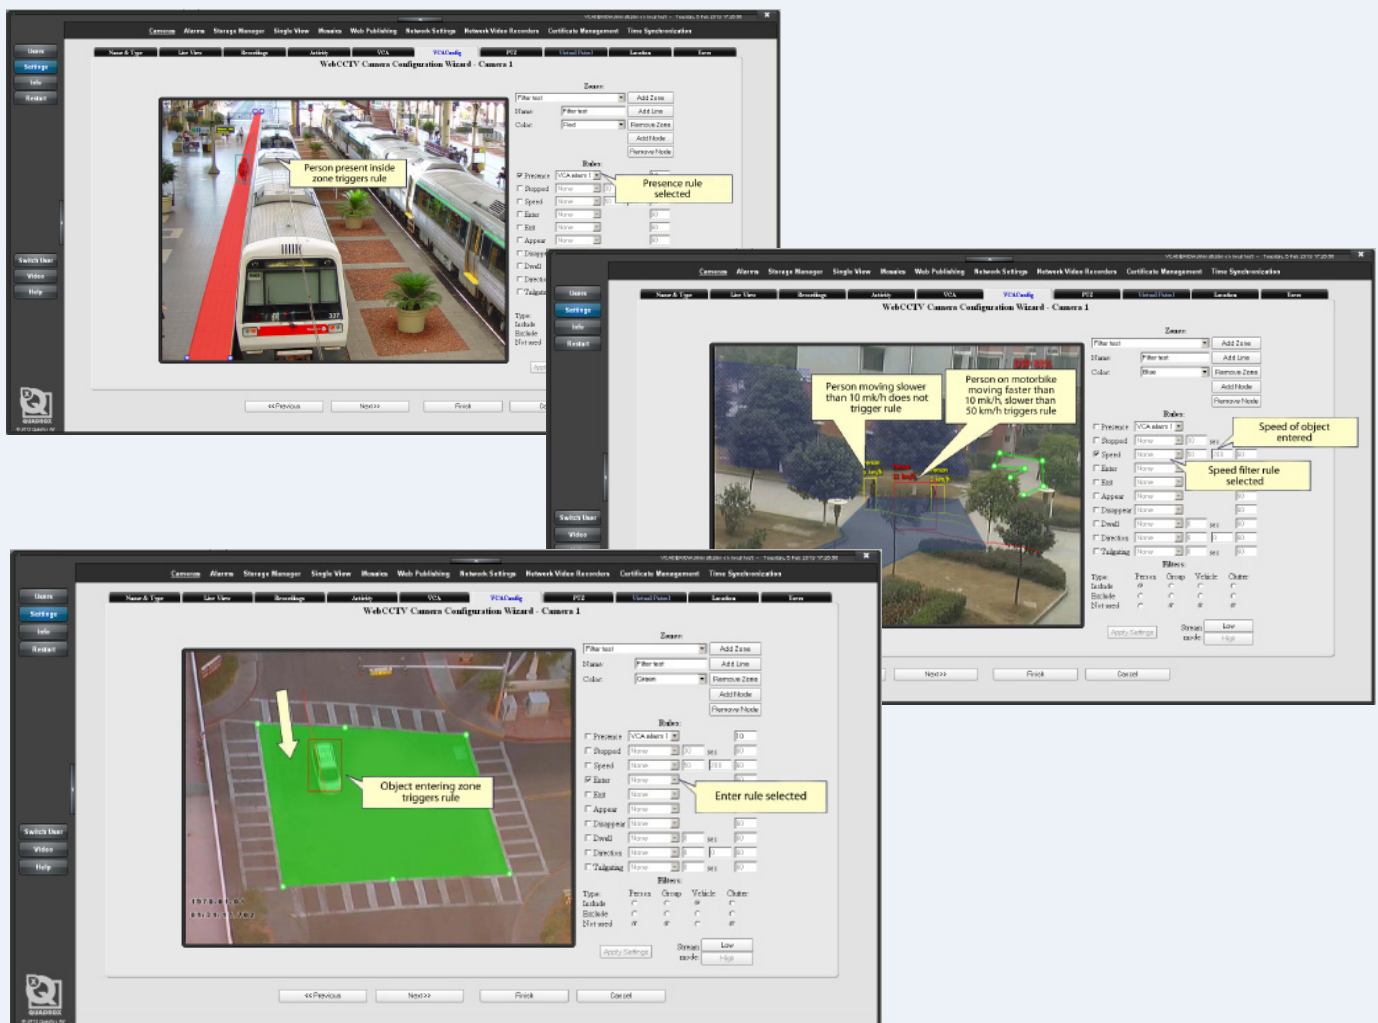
Cameras Alarms Storage Manager Single View Mosaics Web Publishing Network Settings Network Video Recorders Certificate Management Time Synchronisation

Users
Settings
Info
Restart

Name & Type Live View Recordings Activity VCA VCAConfig PTZ Virtual Patrol Location Term

WebCCTV Camera Configuration Wizard - Camera 1

Person present inside zone triggers rule

Zones:
Filter test
Name: Filter test
Color: Red
Add Zone
Add Line
Remove Zone
Add Node
Remove Node

Rules:
Presence VCA alarm 1
Stopped
Speed
Enter
Exit
Appear
Disappear
Dwell
Direction
Tailgating

Presence rule selected

Type:
Include
Exclude
Not used

Switch User
Video
Help

<<Previous Next>> Finish

Cameras Alarms Storage Manager Single View Mosaics Web Publishing Network Settings Network Video Recorders Certificate Management Time Synchronisation

Users
Settings
Info
Restart

Name & Type Live View Recordings Activity VCA VCAConfig PTZ Virtual Patrol Location Term

WebCCTV Camera Configuration Wizard - Camera 1

Person moving slower than 10 mk/h does not trigger rule

Person on motorbike moving faster than 10 mk/h, slower than 50 km/h triggers rule

Zones:
Filter test
Name: Filter test
Color: Blue
Add Zone
Add Line
Remove Zone
Add Node
Remove Node

Rules:
Presence VCA alarm 1
Stopped
Speed
Enter
Exit
Appear
Disappear
Dwell
Direction
Tailgating

Speed of object entered

Speed filter rule selected

Filters:
Type: Person Group Vehicle Clutter
Include
Exclude
Not used

Apply Settings
Stream mode: Low High

Switch User
Video

Next>> Finish Cancel

Cameras Alarms Storage Manager Single View Mosaics Web Publishing Network Settings Network Video Recorders Certificate Management Time Synchronisation

Users
Settings
Info
Restart

Name & Type Live View Recordings Activity VCA VCAConfig PTZ Virtual Patrol Location Term

WebCCTV Camera Configuration Wizard - Camera 1

Object entering zone triggers rule

Zones:
Filter test
Name: Filter test
Color: Green
Add Zone
Add Line
Remove Zone
Add Node
Remove Node

Rules:
Presence VCA alarm 1
Stopped
Speed
Enter
Exit
Appear
Disappear
Dwell
Direction
Tailgating

Enter rule selected

Filters:
Type: Person Group Vehicle Clutter
Include
Exclude
Not used

Apply Settings
Stream mode: Low High

Switch User
Video
Help

<<Previous Next>> Finish Cancel